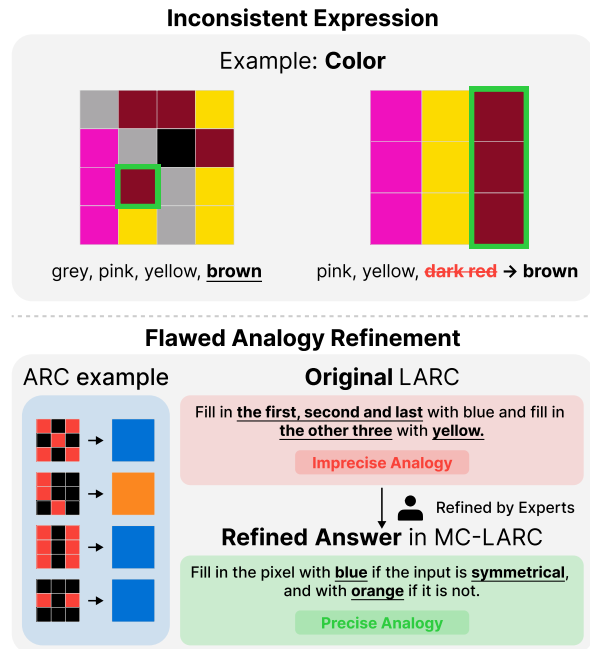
Inconsistent Expression

Example: Color

grey, pink, yellow, brown

pink, yellow, ~~dark red~~ → brown

Flawed Analogy Refinement

ARC example

Original LARC

Fill in the first, second and last with blue and fill in the other three with yellow.

Imprecise Analogy

Refined by Experts

Refined Answer in MC-LARC

Fill in the pixel with blue if the input is symmetrical, and with orange if it is not.

Precise Analogy